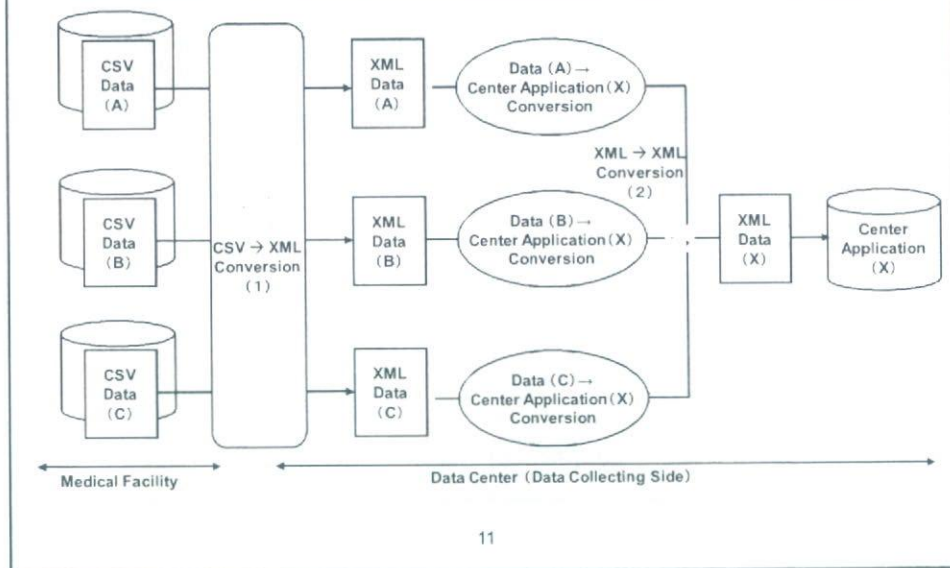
CSV Data (A)

CSV Data (B)

CSV Data (C)

CSV → XML Conversion (1)

XML Data (A)

XML Data (B)

XML Data (C)

Data (A) → Center Application (X) Conversion

Data (B) → Center Application (X) Conversion

Data (C) → Center Application (X) Conversion

XML → XML Conversion (2)

XML Data (X)

Center Application (X)

Medical Facility

Data Center (Data Collecting Side)

11